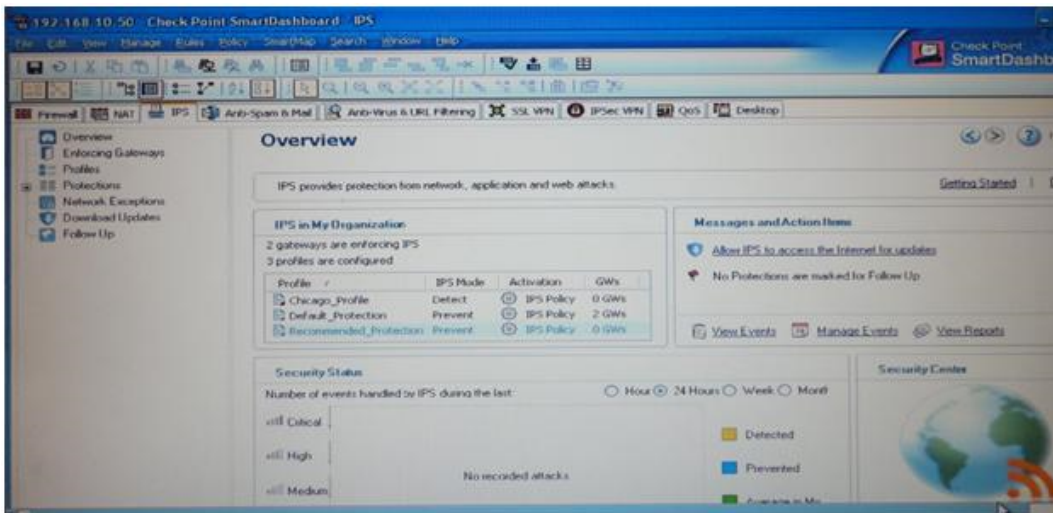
192.168.10.50 - Check Point SmartDashboard - IPS

File Edit View Manage Rules Policy SmartMap Search Window Help

Check Point SmartDashb

Firewall NAT IPS Anti-Spam & Mail Anti-Virus & URL Filtering SSL VPN IPSec VPN QoS Desktop

Overview
Enforcing Gateways
Profiles
Protections
Network Exceptions
Download Updates
Follow Up

Overview

IPS provides protection from network, application and web attacks.

Getting Started

IPS in My Organization

2 gateways are enforcing IPS
3 profiles are configured

| Profile | IPS Mode | Activation | GWs |
|---|---|---|---|
| Chicago_Profile | Detect | IPS Policy | 0 GWs |
| Default_Protection | Prevent | IPS Policy | 2 GWs |
| Recommended_Protection | Prevent | IPS Policy | 0 GWs |

Messages and Action Items

Allow IPS to access the Internet for updates

No Protections are marked for Follow Up

View Events Manage Events View Reports

Security Status

Number of events handled by IPS during the last: Hour 24 Hours Week Month

Critical
High
Medium

No recorded attacks

Detected
Prevented
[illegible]

Security Center